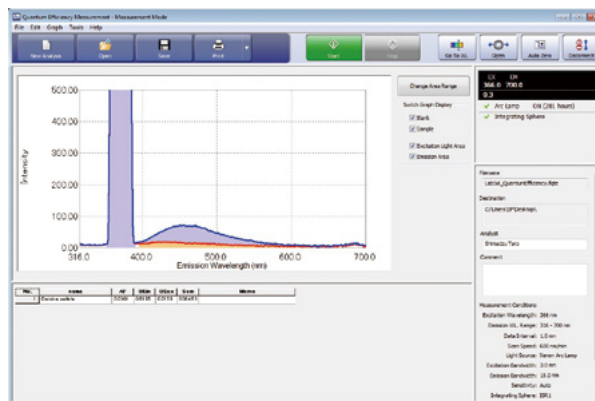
Quantum Efficiency Measurement - Measurement Mode
File Edit Graph Tools Help
New Analysis Open Save Print Start Stop Go To WL Open Auto Zero Comment

600.00
400.00
300.00
200.00
100.00
0.00
316.0 400.0 500.0 600.0 700.0
Intensity
Emission Wavelength (nm)

Change Area Range
Switch Graph Display
Blank
Sample
Excitation Light Area
Emission Area

EX EM
366.0 700.0
0.3
Arc Lamp ON (281 hours)
Integrating Sphere

Filename
Lablist_QuantumEfficiency.4qkt
Destination
C:\Users\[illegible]\Desktop\
Analyst
Shimadzu Taro
Comment

Measurement Conditions
Excitation Wavelength: 366 nm
Emission WL. Range: 316 ~ 700 nm
Data Interval: 1.0 nm
Scan Speed: 600 nm/min
Light Source: Xenon Arc Lamp
Excitation Bandwidth: 3.0 nm
Emission Bandwidth: 15.0 nm
Sensitivity: Auto
Integrating Sphere: ISR1

| No. | Name | Af | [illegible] | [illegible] | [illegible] | Memo |
|---|---|---|---|---|---|---|
| 1 | Quinine sulfate | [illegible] | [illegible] | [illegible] | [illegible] | |